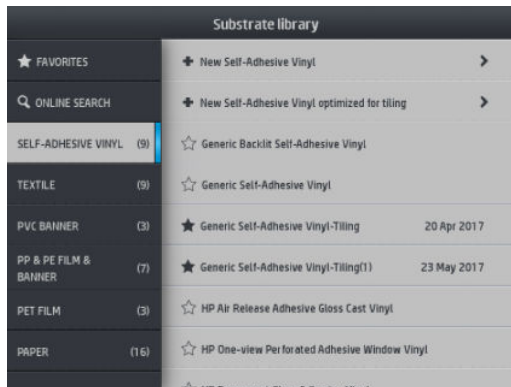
Substrate library

FAVORITES
ONLINE SEARCH
SELF-ADHESIVE VINYL (9)
TEXTILE (9)
PVC BANNER (3)
PP & PE FILM & BANNER (7)
PET FILM (3)
PAPER (16)

New Self-Adhesive Vinyl
New Self-Adhesive Vinyl optimized for tiling
Generic Backlit Self-Adhesive Vinyl
Generic Self-Adhesive Vinyl
Generic Self-Adhesive Vinyl-Tiling 20 Apr 2017
Generic Self-Adhesive Vinyl-Tiling(1) 23 May 2017
HP Air Release Adhesive Gloss Cest Vinyl
HP One-view Perforated Adhesive Window Vinyl
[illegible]